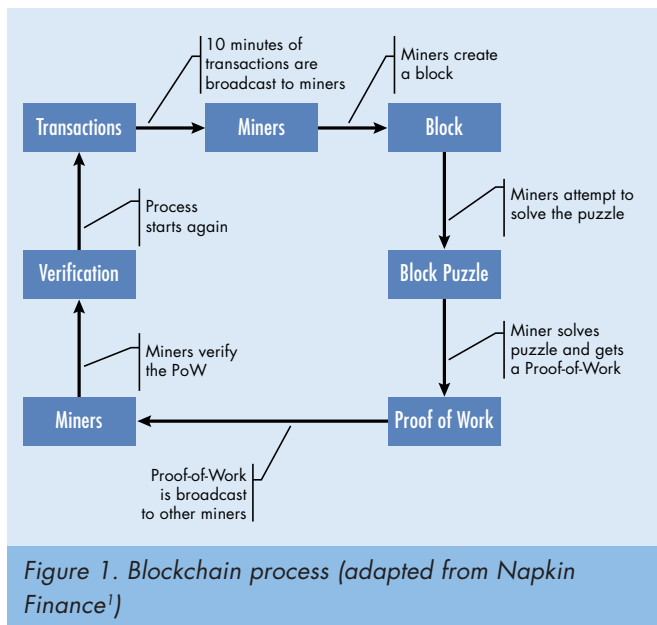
10 minutes of transactions are broadcast to miners

Miners create a block

Transactions

Miners

Block

Miners attempt to solve the puzzle

Process starts again

Verification

Block Puzzle

Miner solves puzzle and gets a Proof-of-Work

Miners verify the PoW

Miners

Proof of Work

Proof-of-Work is broadcast to other miners

Figure 1. Blockchain process (adapted from Napkin Finance$^{1}$)